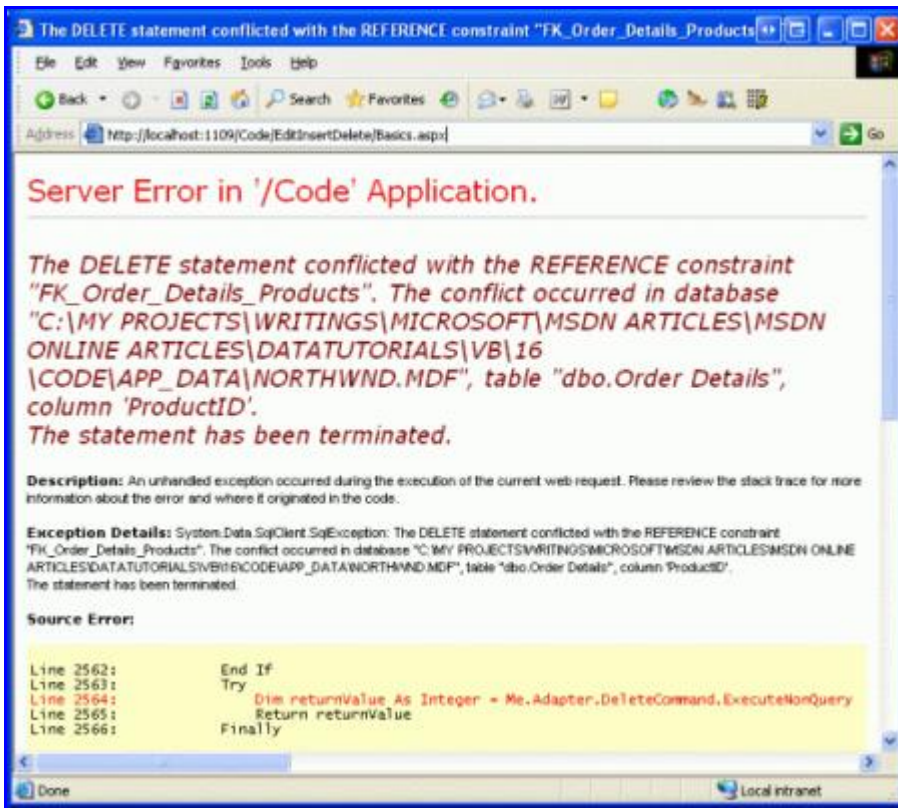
The DELETE statement conflicted with the REFERENCE constraint "FK_Order_Details_Products

File Edit View Favorites Tools Help

Back Search Favorites

Address http://localhost:1109/Code/EditInsertDelete/Basics.aspx Go

Server Error in '/Code' Application.

The DELETE statement conflicted with the REFERENCE constraint "FK_Order_Details_Products". The conflict occurred in database "C:\MY PROJECTS\WRITINGS\MICROSOFT\MSDN ARTICLES\MSDN ONLINE ARTICLES\DATATUTORIALS\VB\16 \CODE\APP_DATA\NORTHWND.MDF", table "dbo.Order Details", column 'ProductID'.
The statement has been terminated.

Description: An unhandled exception occurred during the execution of the current web request. Please review the stack trace for more information about the error and where it originated in the code.

Exception Details: System.Data.SqlClient.SqlException: The DELETE statement conflicted with the REFERENCE constraint "FK_Order_Details_Products". The conflict occurred in database "C:\MY PROJECTS\WRITINGS\MICROSOFT\MSDN ARTICLES\MSDN ONLINE ARTICLES\DATATUTORIALS\VB\16\CODE\APP_DATA\NORTHWND.MDF", table "dbo.Order Details", column 'ProductID'.
The statement has been terminated.

Source Error:

Line 2562: End If
Line 2563: Try
Line 2564: Dim returnValue As Integer = Me.Adapter.DeleteCommand.ExecuteNonQuery
Line 2565: Return returnValue
Line 2566: Finally

Done Local intranet